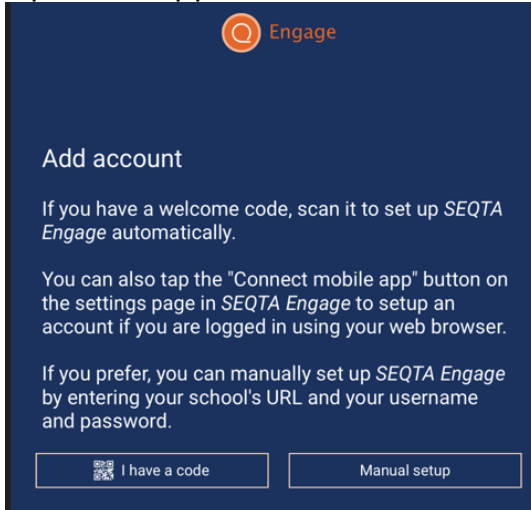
Engage

Add account

If you have a welcome code, scan it to set up SEQTA Engage automatically.

You can also tap the "Connect mobile app" button on the settings page in SEQTA Engage to setup an account if you are logged in using your web browser.

If you prefer, you can manually set up SEQTA Engage by entering your school's URL and your username and password.

I have a code

Manual setup